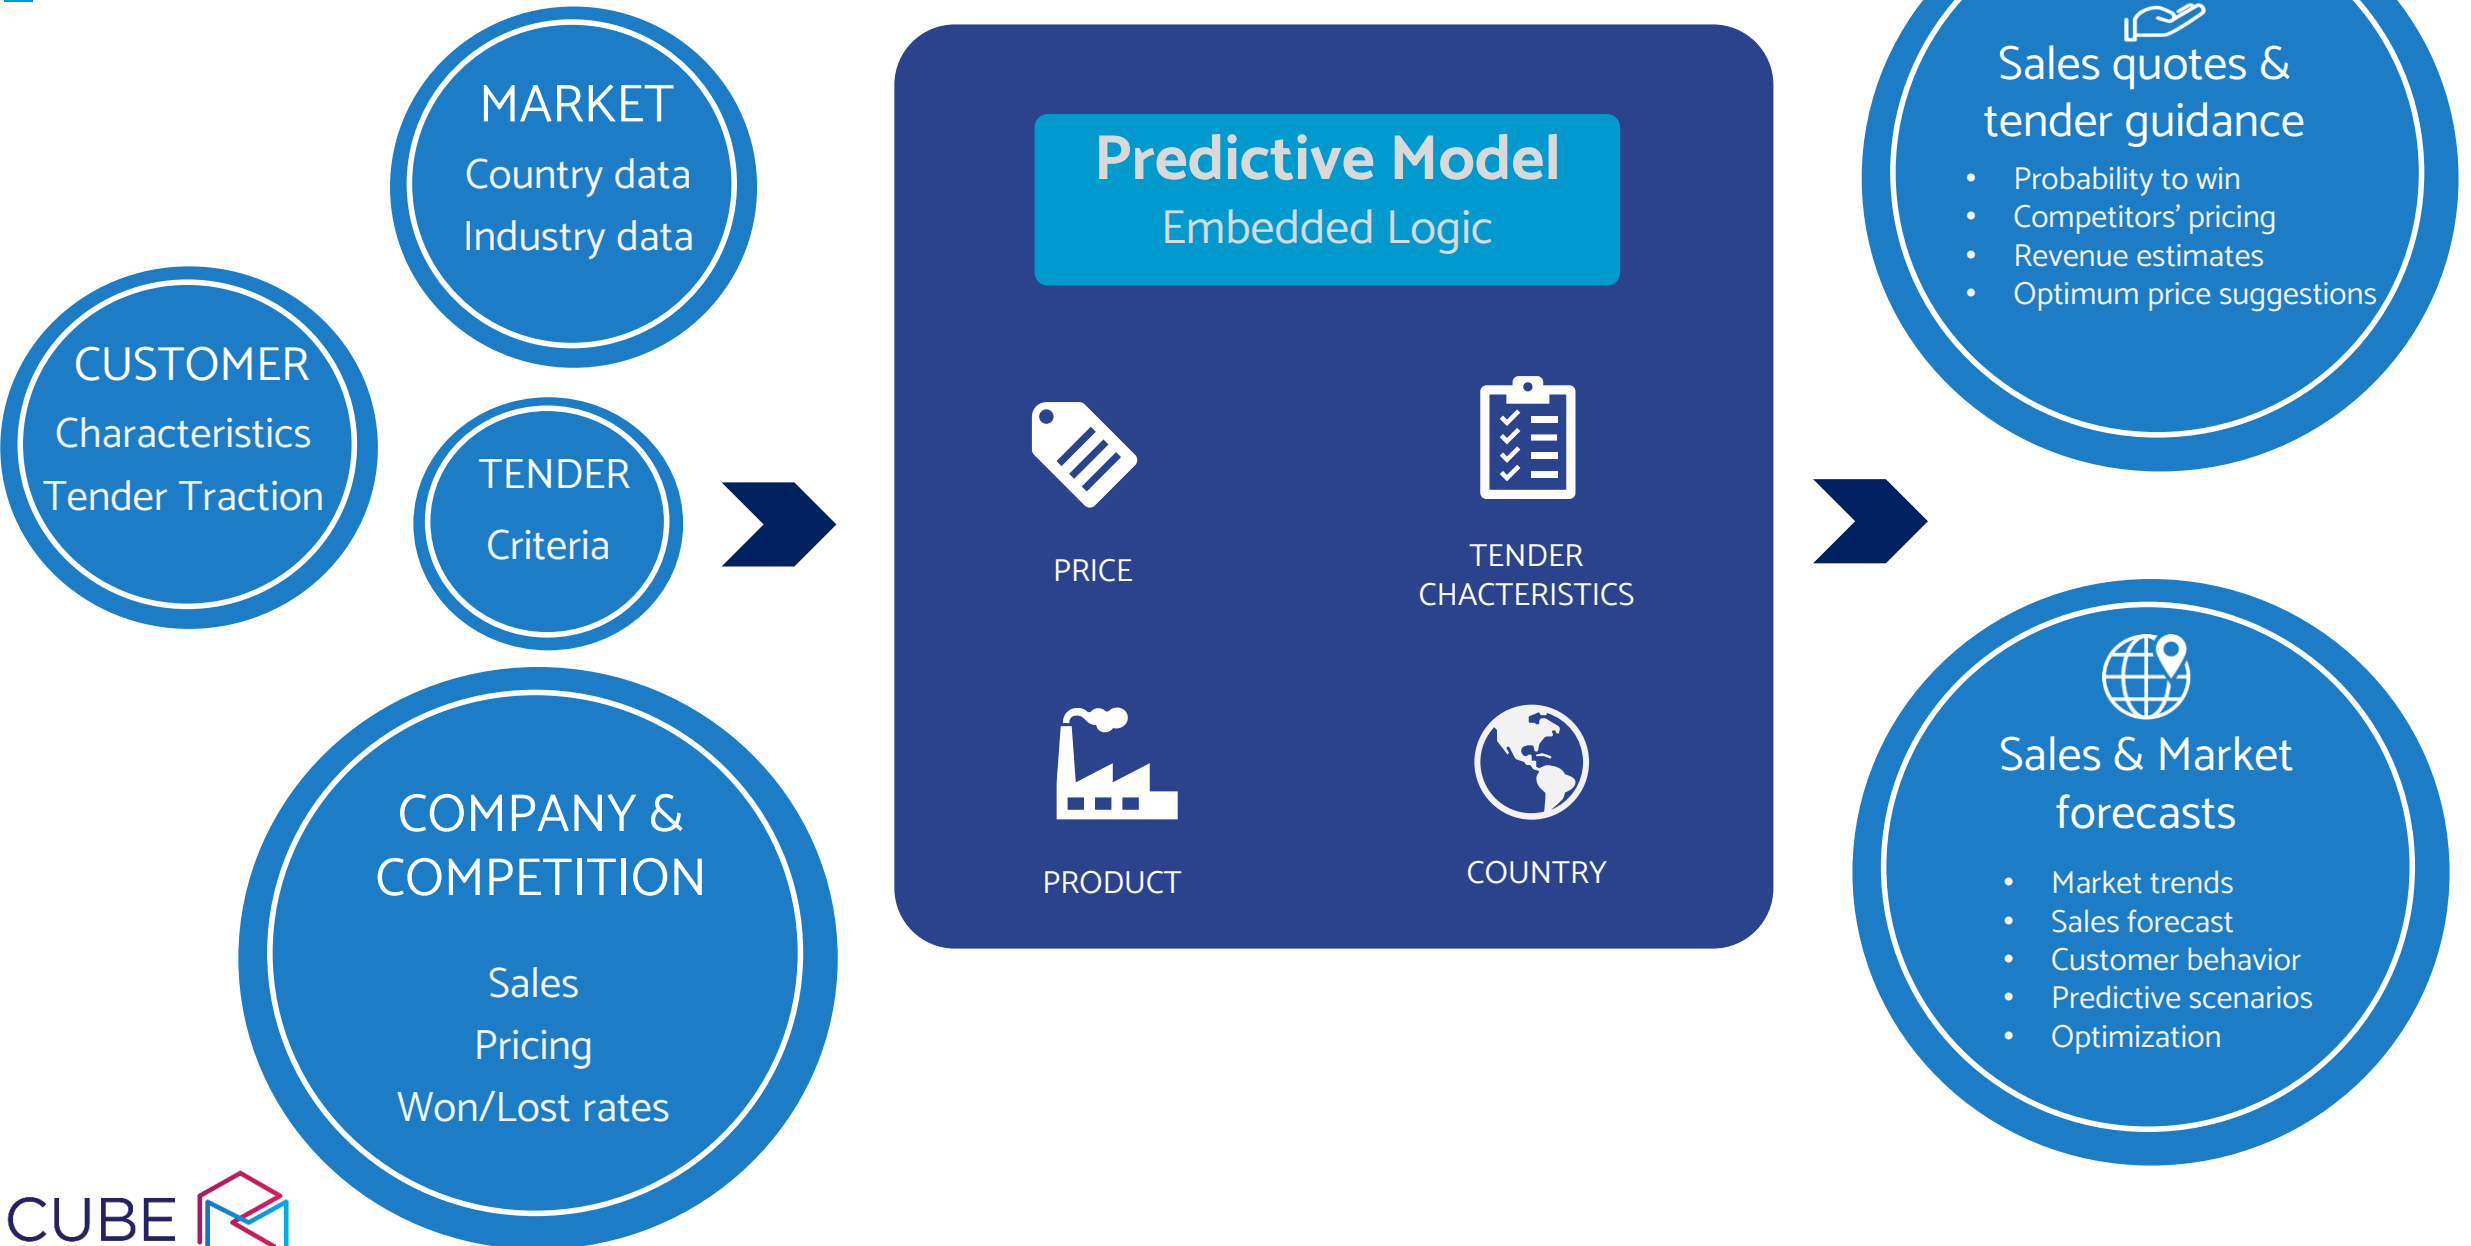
MARKET
Country data
Industry data

CUSTOMER
Characteristics
Tender Traction

TENDER
Criteria

COMPANY & COMPETITION
Sales
Pricing
Won/Lost rates

CUBE

Predictive Model
Embedded Logic

PRICE

TENDER CHACTERISTICS

PRODUCT

COUNTRY

Sales quotes & tender guidance
- Probability to win
- Competitors' pricing
- Revenue estimates
- Optimum price suggestions

Sales & Market forecasts
- Market trends
- Sales forecast
- Customer behavior
- Predictive scenarios
- Optimization